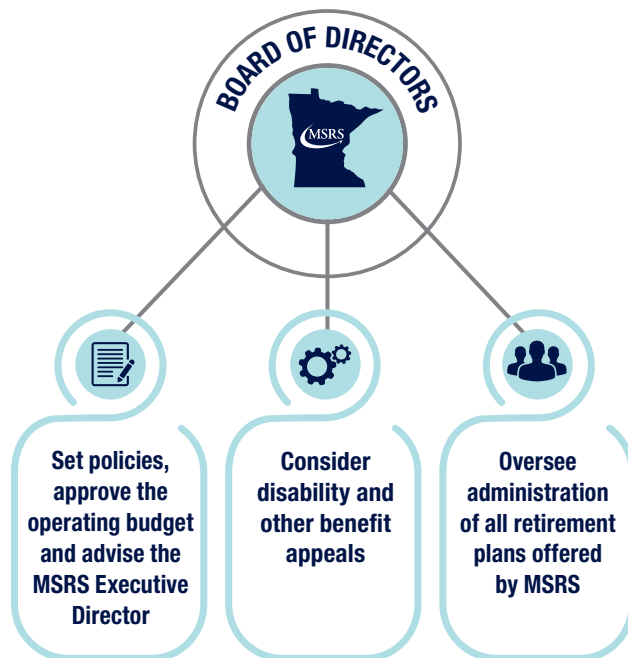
BOARD OF DIRECTORS

MSRS

Set policies, approve the operating budget and advise the MSRS Executive Director

Consider disability and other benefit appeals

Oversee administration of all retirement plans offered by MSRS